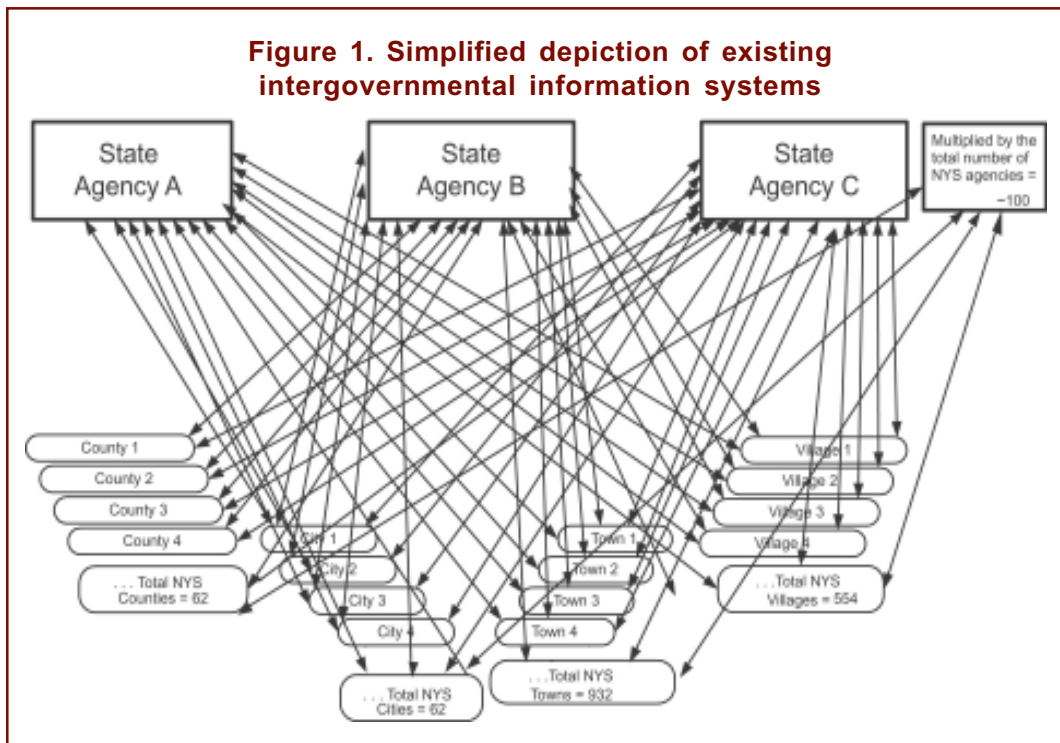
Figure 1. Simplified depiction of existing intergovernmental information systems

State Agency A

State Agency B

State Agency C

Multiplied by the total number of NYS agencies = ~100

County 1
County 2
County 3
County 4
. . . Total NYS Counties = 62

City 1
City 2
City 3
City 4
. . . Total NYS Cities = 62

Town 1
Town 2
Town 3
Town 4
. . . Total NYS Towns = 932

Village 1
Village 2
Village 3
Village 4
. . . Total NYS Villages = 554